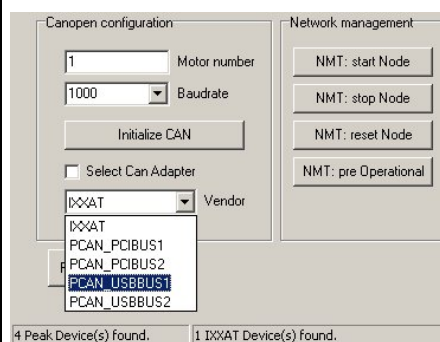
Canopen configuration

1 Motor number

1000 Baudrate

Initialize CAN

Select Can Adapter

IXXAT Vendor

IXXAT
PCAN_PCIBUS1
PCAN_PCIBUS2
PCAN_USBBUS1
PCAN_USBBUS2

Network management

NMT: start Node

NMT: stop Node

NMT: reset Node

NMT: pre Operational

4 Peak Device(s) found.

1 IXXAT Device(s) found.